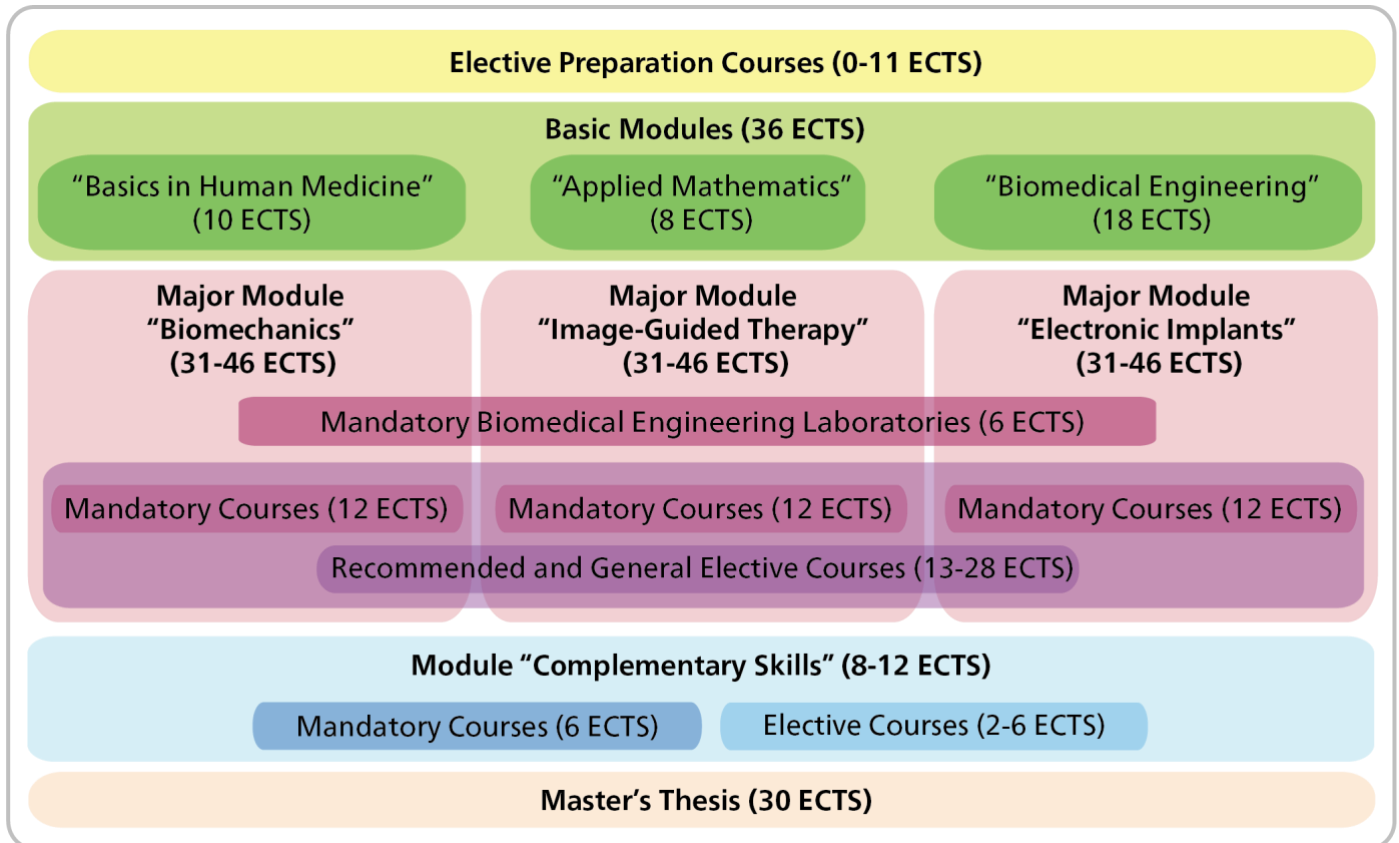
Elective Preparation Courses (0-11 ECTS)

Basic Modules (36 ECTS)

"Basics in Human Medicine" (10 ECTS)

"Applied Mathematics" (8 ECTS)

"Biomedical Engineering" (18 ECTS)

Major Module "Biomechanics" (31-46 ECTS)

Major Module "Image-Guided Therapy" (31-46 ECTS)

Major Module "Electronic Implants" (31-46 ECTS)

Mandatory Biomedical Engineering Laboratories (6 ECTS)

Mandatory Courses (12 ECTS)

Mandatory Courses (12 ECTS)

Mandatory Courses (12 ECTS)

Recommended and General Elective Courses (13-28 ECTS)

Module "Complementary Skills" (8-12 ECTS)

Mandatory Courses (6 ECTS)

Elective Courses (2-6 ECTS)

Master's Thesis (30 ECTS)